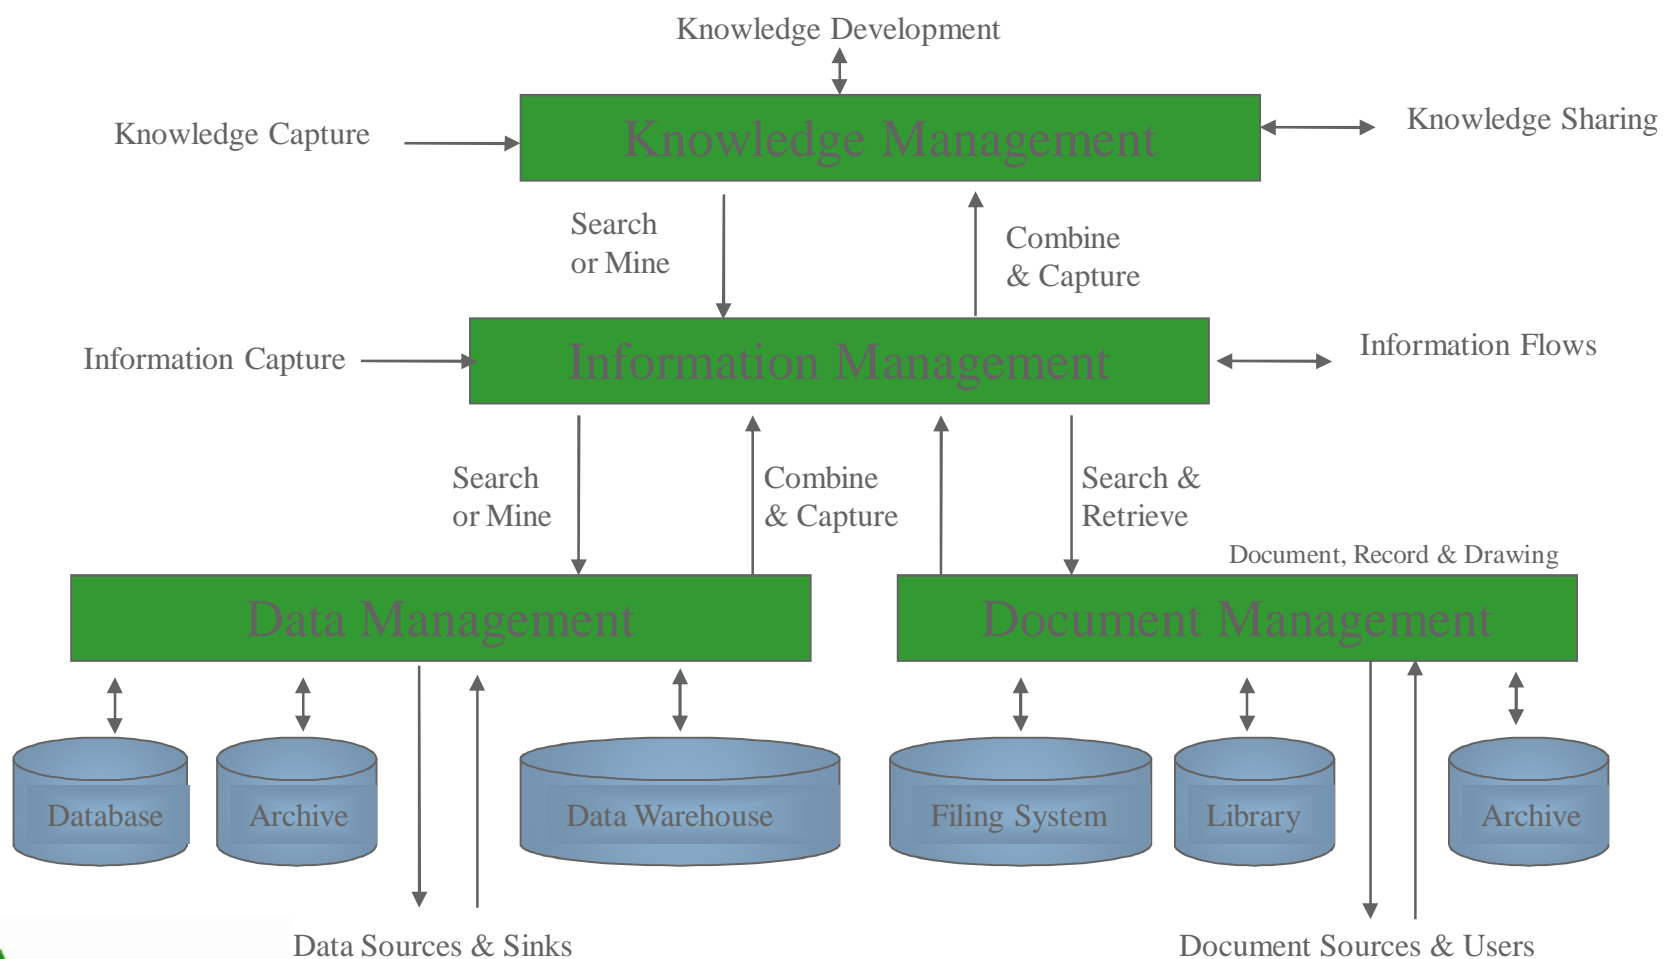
Knowledge Development

Knowledge Capture

Knowledge Management

Knowledge Sharing

Search or Mine

Combine & Capture

Information Capture

Information Management

Information Flows

Search or Mine

Combine & Capture

Search & Retrieve

Document, Record & Drawing

Data Management

Document Management

Database

Archive

Data Warehouse

Filing System

Library

Archive

Data Sources & Sinks

Document Sources & Users